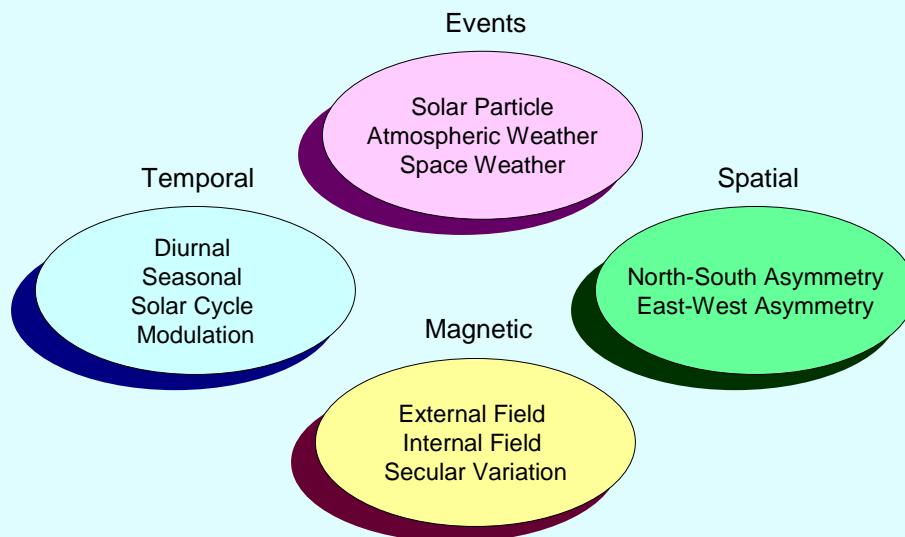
Events

Solar Particle
Atmospheric Weather
Space Weather

Temporal

Diurnal
Seasonal
Solar Cycle
Modulation

Spatial

North-South Asymmetry
East-West Asymmetry

Magnetic

External Field
Internal Field
Secular Variation